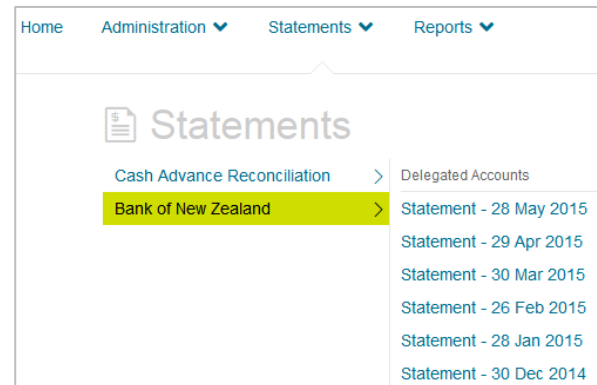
Home Administration Statements Reports

Statements

Cash Advance Reconciliation >
Bank of New Zealand >

Delegated Accounts
Statement - 28 May 2015
Statement - 29 Apr 2015
Statement - 30 Mar 2015
Statement - 26 Feb 2015
Statement - 28 Jan 2015
Statement - 30 Dec 2014